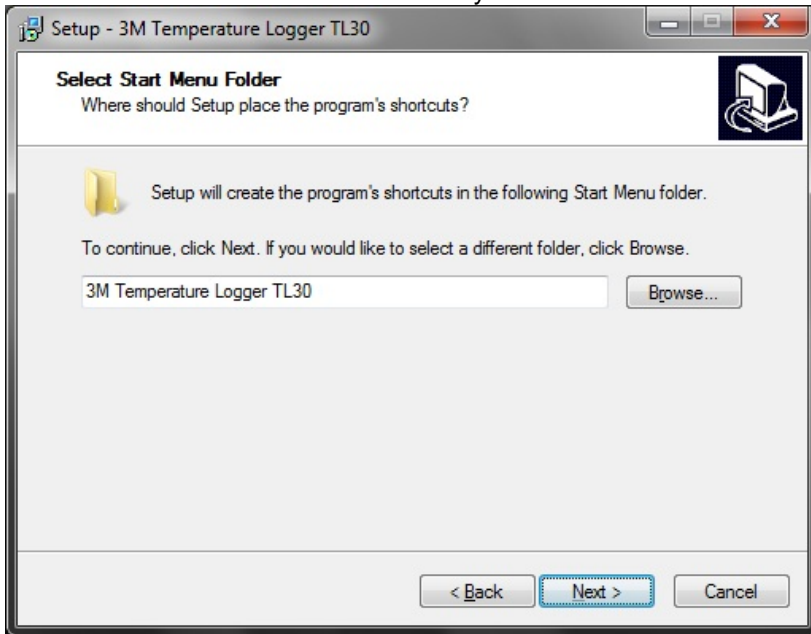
Setup - 3M Temperature Logger TL30

Select Start Menu Folder
Where should Setup place the program's shortcuts?

Setup will create the program's shortcuts in the following Start Menu folder.

To continue, click Next. If you would like to select a different folder, click Browse.

3M Temperature Logger TL30

Browse...

< Back

Next >

Cancel